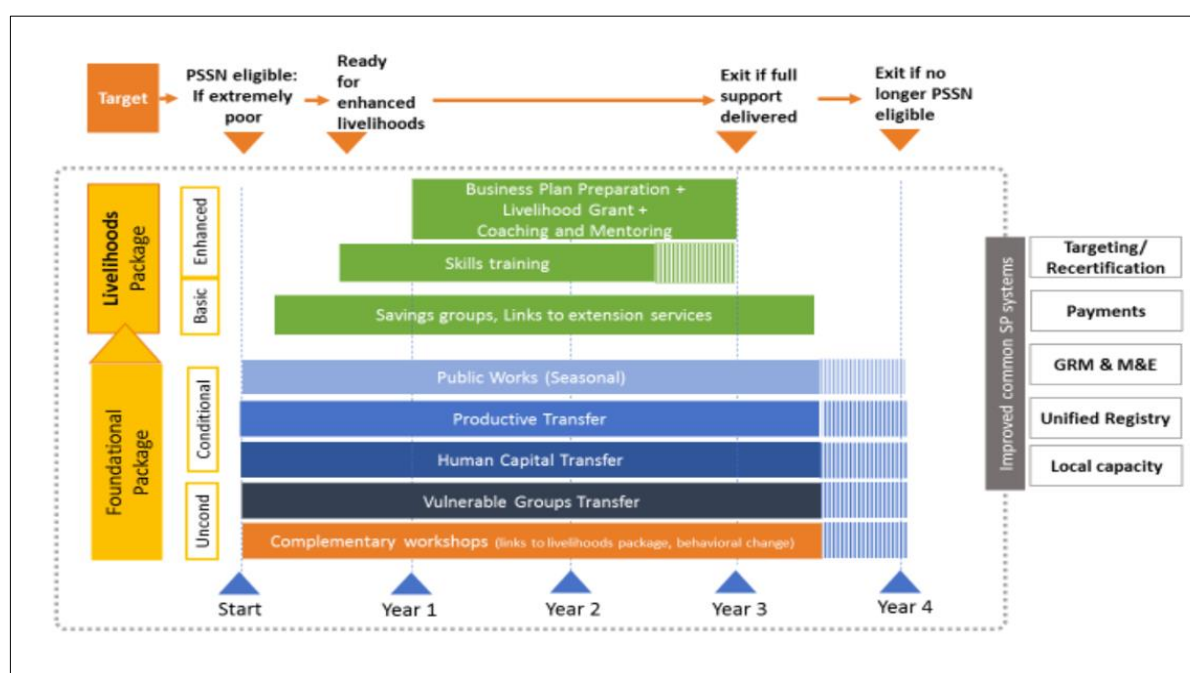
Target

PSSN eligible: If extremely poor

Ready for enhanced livelihoods

Exit if full support delivered

Exit if no longer PSSN eligible

Livelihoods Package

Enhanced

Basic

Business Plan Preparation + Livelihood Grant + Coaching and Mentoring

Skills training

Savings groups, Links to extension services

Foundational Package

Conditional

Uncond

Public Works (Seasonal)

Productive Transfer

Human Capital Transfer

Vulnerable Groups Transfer

Complementary workshops (links to livelihoods package, behavioral change)

Start

Year 1

Year 2

Year 3

Year 4

Improved common SP systems

Targeting/ Recertification

Payments

GRM & M&E

Unified Registry

Local capacity